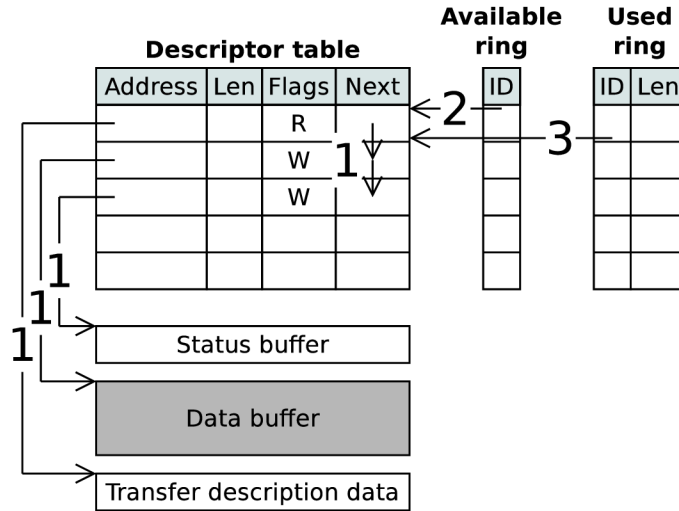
Descriptor table

| Address | Len | Flags | Next |
|---|---|---|---|
| | | R | |
| | | W | |
| | | W | |
| | | | |
| | | | |

Available ring

| ID |
|---|

Used ring

| ID | Len |
|---|---|

1
2
3
1
1
1

Status buffer

Data buffer

Transfer description data